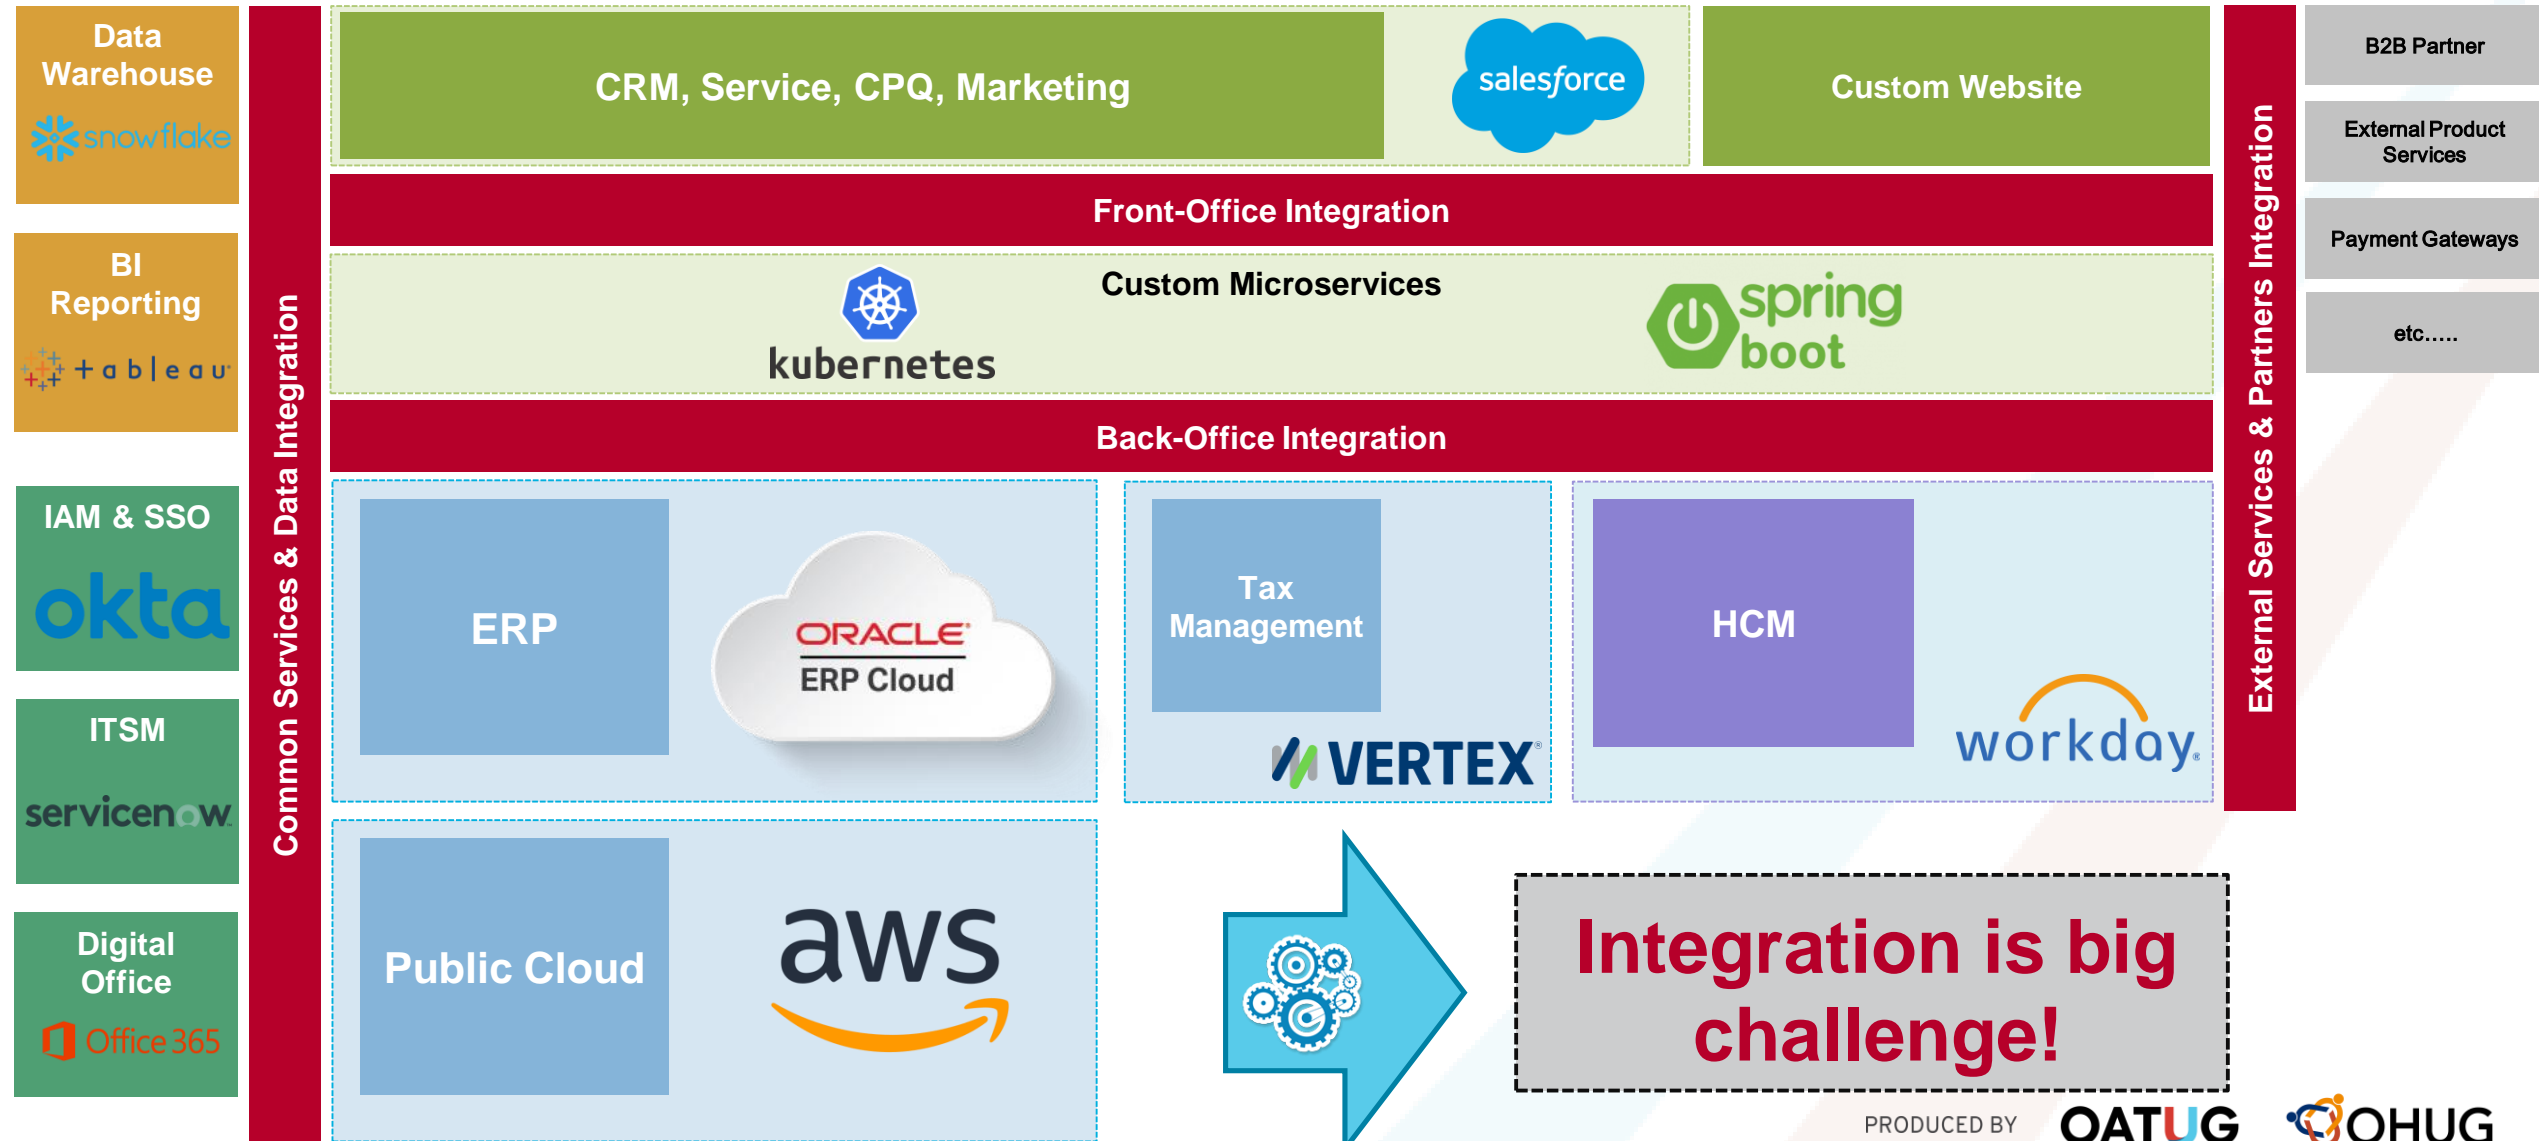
Data Warehouse

snowflake

BI Reporting

+ a b | e a u

IAM & SSO

okta

ITSM

servicenow

Digital Office

Office 365

Common Services & Data Integration

CRM, Service, CPQ, Marketing

salesforce

Custom Website

Front-Office Integration

Custom Microservices

kubernetes

spring boot

Back-Office Integration

ERP

ORACLE ERP Cloud

Tax Management

VERTEX

HCM

workday.

Public Cloud

aws

Integration is big challenge!

External Services & Partners Integration

B2B Partner

External Product Services

Payment Gateways

etc.....

PRODUCED BY OATUG OHUG